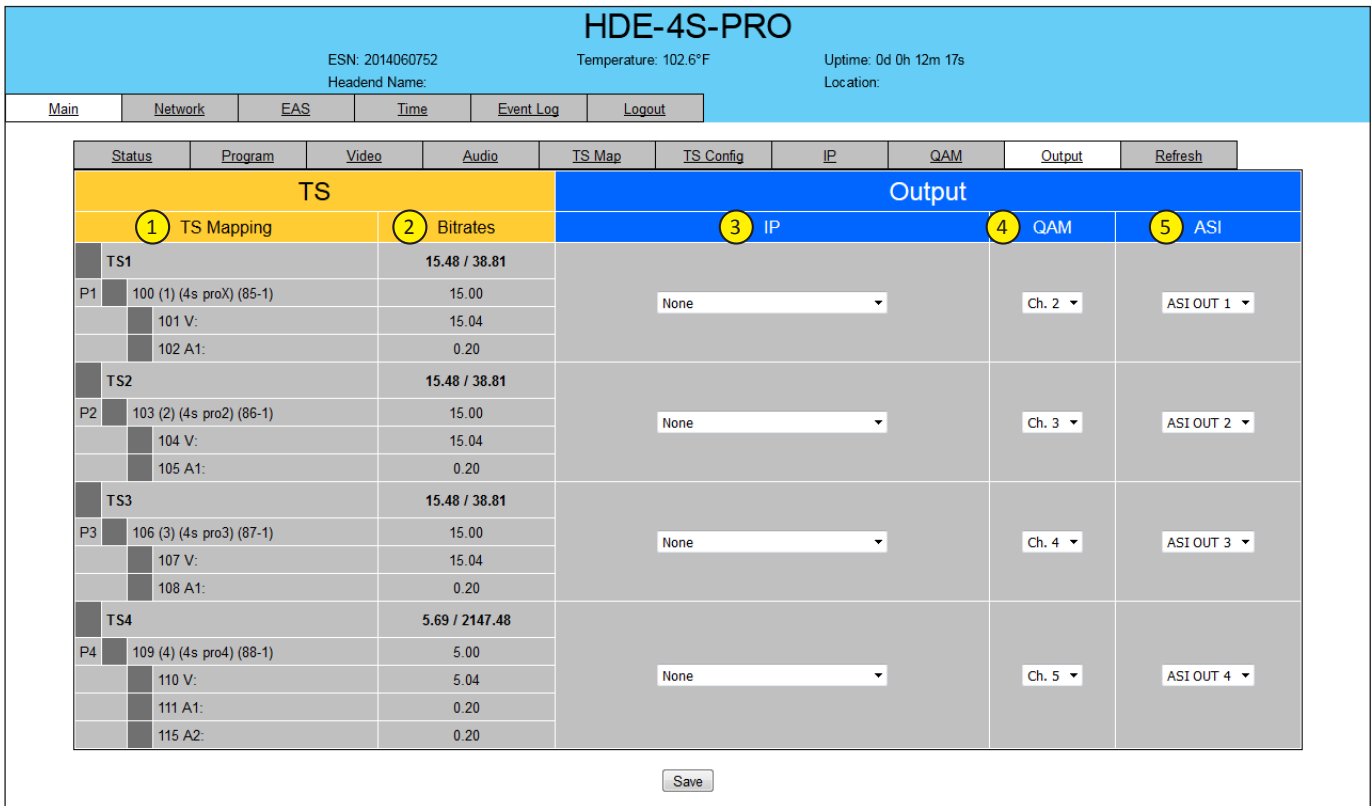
HDE-4S-PRO

ESN: 2014060752
Headend Name:
Temperature: 102.6°F
Uptime: 0d 0h 12m 17s
Location:

Main | Network | EAS | Time | Event Log | Logout

Status | Program | Video | Audio | TS Map | TS Config | IP | QAM | Output | Refresh

| TS | | Output | | |
|---|---|---|---|---|
| 1 TS Mapping | 2 Bitrates | 3 IP | 4 QAM | 5 ASI |
| TS1 | 15.48 / 38.81 | None | Ch. 2 | ASI OUT 1 |
| P1 100 (1) (4s proX) (85-1) | 15.00 | | | |
| 101 V: | 15.04 | | | |
| 102 A1: | 0.20 | | | |
| TS2 | 15.48 / 38.81 | None | Ch. 3 | ASI OUT 2 |
| P2 103 (2) (4s pro2) (86-1) | 15.00 | | | |
| 104 V: | 15.04 | | | |
| 105 A1: | 0.20 | | | |
| TS3 | 15.48 / 38.81 | None | Ch. 4 | ASI OUT 3 |
| P3 106 (3) (4s pro3) (87-1) | 15.00 | | | |
| 107 V: | 15.04 | | | |
| 108 A1: | 0.20 | | | |
| TS4 | 5.69 / 2147.48 | None | Ch. 5 | ASI OUT 4 |
| P4 109 (4) (4s pro4) (88-1) | 5.00 | | | |
| 110 V: | 5.04 | | | |
| 111 A1: | 0.20 | | | |
| 115 A2: | 0.20 | | | |

Save